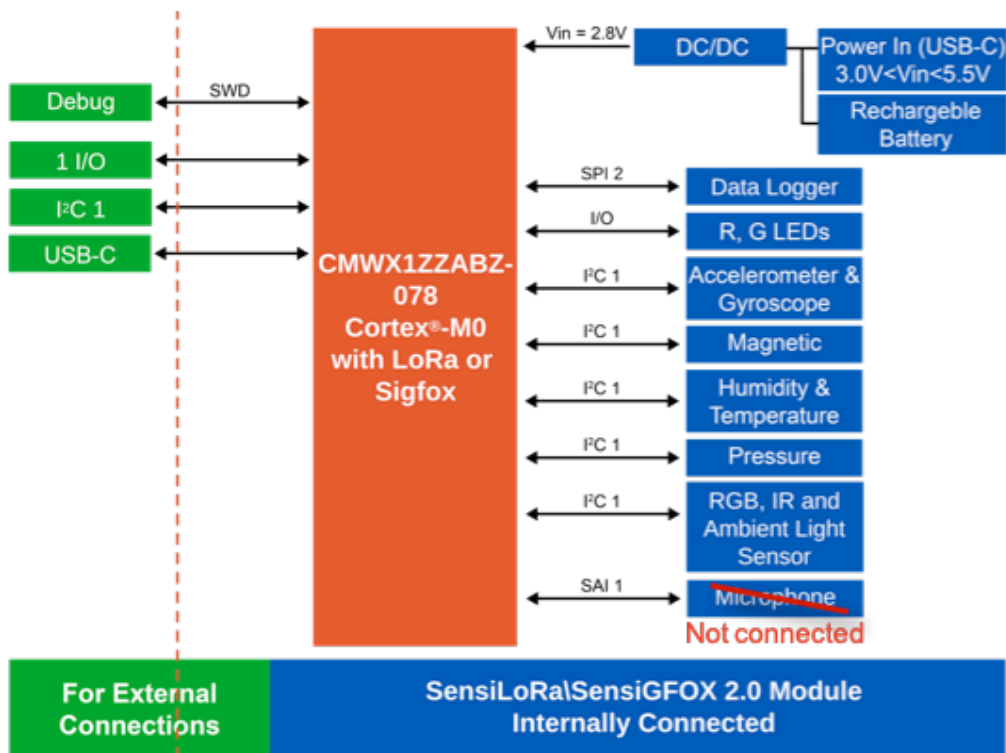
Vin = 2.8V

DC/DC

Power In (USB-C) 3.0V<Vin<5.5V

Rechargeble Battery

Debug

SWD

1 I/O

I²C 1

USB-C

CMWX1ZZABZ-078 Cortex®-M0 with LoRa or Sigfox

SPI 2

Data Logger

I/O

R, G LEDs

I²C 1

Accelerometer & Gyroscope

I²C 1

Magnetic

I²C 1

Humidity & Temperature

I²C 1

Pressure

I²C 1

RGB, IR and Ambient Light Sensor

SAI 1

Microphone

Not connected

For External Connections

SensiLoRa\SensiGFOX 2.0 Module Internally Connected